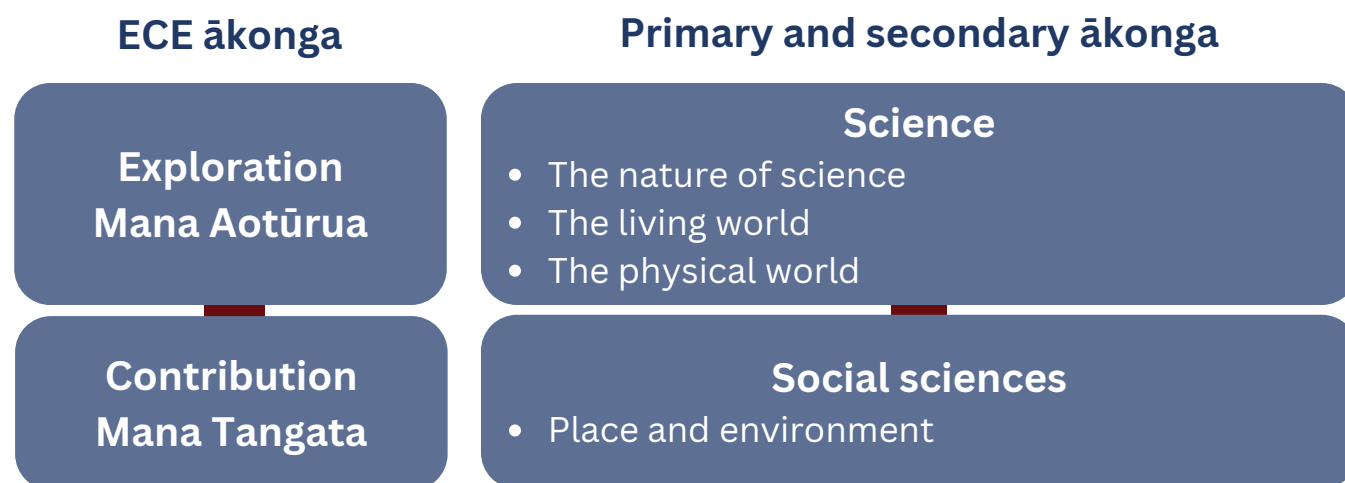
ECE ākonga

Primary and secondary ākonga

Exploration
Mana Aotūrua

Science
- The nature of science
- The living world
- The physical world

Contribution
Mana Tangata

Social sciences
- Place and environment